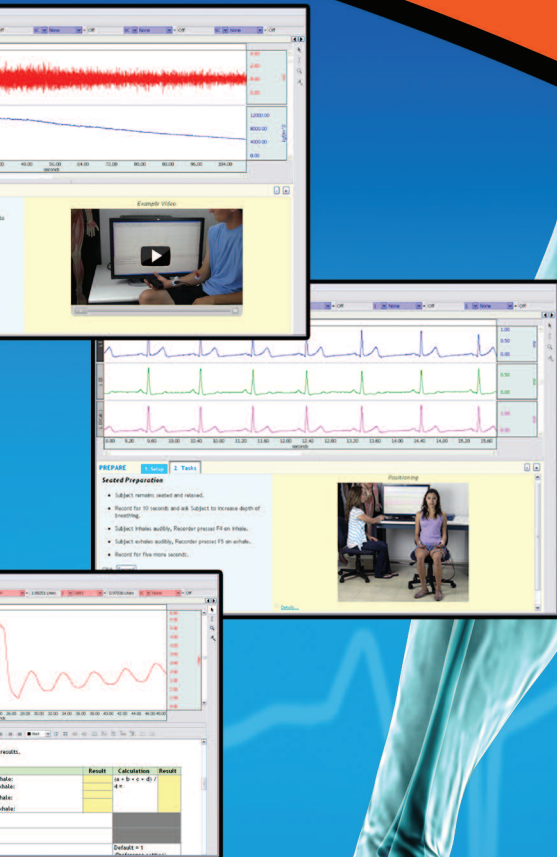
Off None Off None Off None Off

Example Video

PREPARE 1. Setup 2. Tasks

Seated Preparation

Positioning

• Subject remains seated and relaxed.

• Record for 10 seconds and ask Subject to increase depth of breathing.

• Subject inhales audibly, Recorder presses F4 on inhale.

• Subject exhales audibly, Recorder presses F5 on exhale.

• Record for five more seconds.

Details...

Result Calculation Result

(a + b + c + d) / 4 =

Default = 1